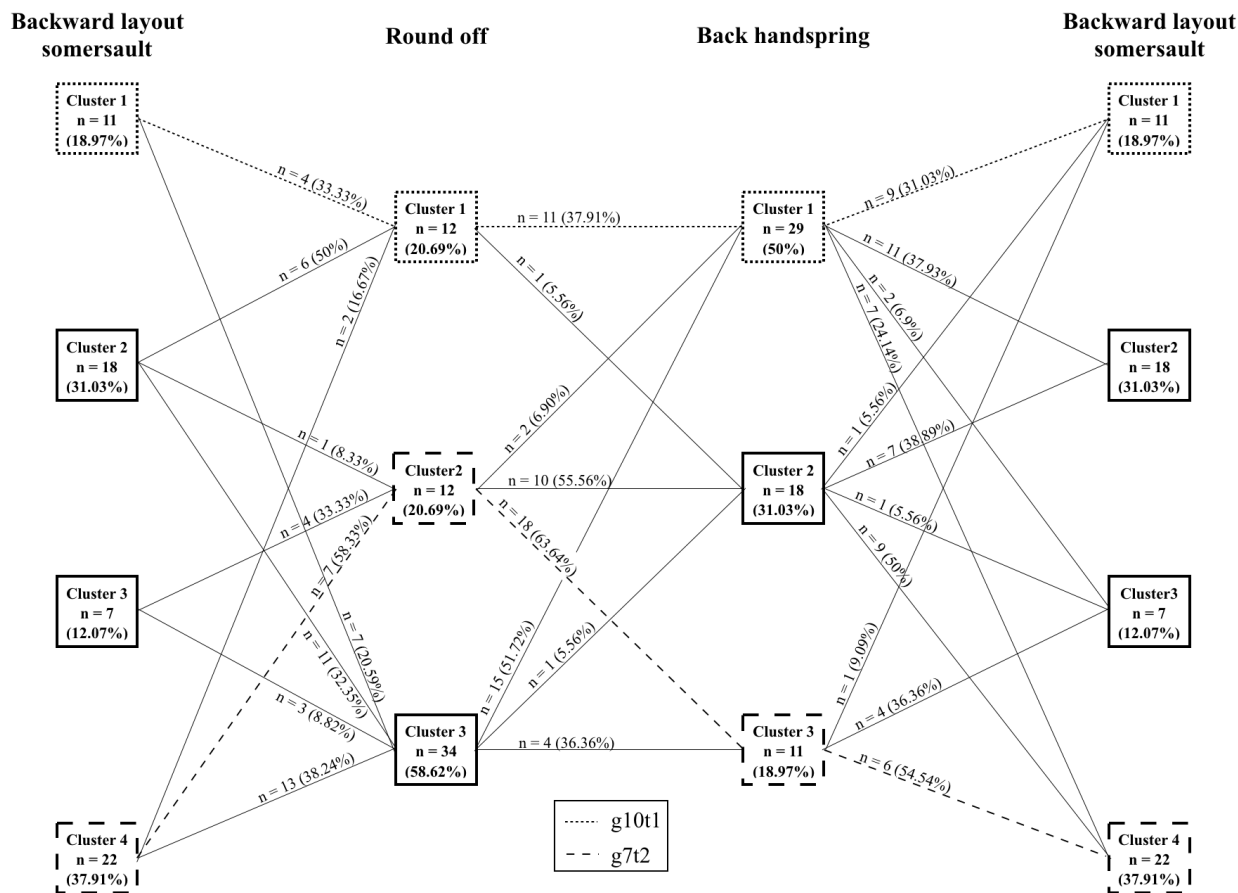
Backward layout somersault

Round off

Back handspring

Backward layout somersault

Cluster 1
n = 11
(18.97%)

Cluster 2
n = 18
(31.03%)

Cluster 3
n = 7
(12.07%)

Cluster 4
n = 22
(37.91%)

Cluster 1
n = 12
(20.69%)

Cluster2
n = 12
(20.69%)

Cluster 3
n = 34
(58.62%)

Cluster 1
n = 29
(50%)

Cluster 2
n = 18
(31.03%)

Cluster 3
n = 11
(18.97%)

Cluster 1
n = 11
(18.97%)

Cluster2
n = 18
(31.03%)

Cluster3
n = 7
(12.07%)

Cluster 4
n = 22
(37.91%)

n = 4 (33.33%)
n = 6 (50%)
n = 2 (16.67%)
n = 1 (8.33%)
n = 4 (33.33%)
n = 7 (58.33%)
n = 7 (20.59%)
n = 11 (32.35%)
n = 3 (8.82%)
n = 13 (38.24%)
n = 11 (37.91%)
n = 1 (5.56%)
n = 2 (6.90%)
n = 10 (55.56%)
n = 18 (63.64%)
n = 15 (51.72%)
n = 1 (5.56%)
n = 4 (36.36%)
n = 9 (31.03%)
n = 11 (37.93%)
n = 2 (6.9%)
n = 7 (24.14%)
n = 1 (5.56%)
n = 7 (38.89%)
n = 1 (5.56%)
n = 9 (50%)
n = 1 (9.09%)
n = 4 (36.36%)
n = 6 (54.54%)

g10t1
g7t2